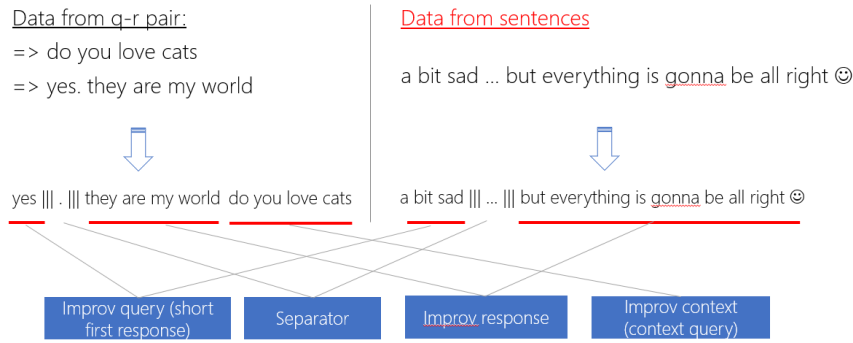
Data from q-r pair:

=> do you love cats

=> yes. they are my world

yes ||| . ||| they are my world do you love cats

Data from sentences

a bit sad ... but everything is gonna be all right ☺

a bit sad ||| ... ||| but everything is gonna be all right ☺

Improv query (short first response)

Separator

Improv response

Improv context (context query)